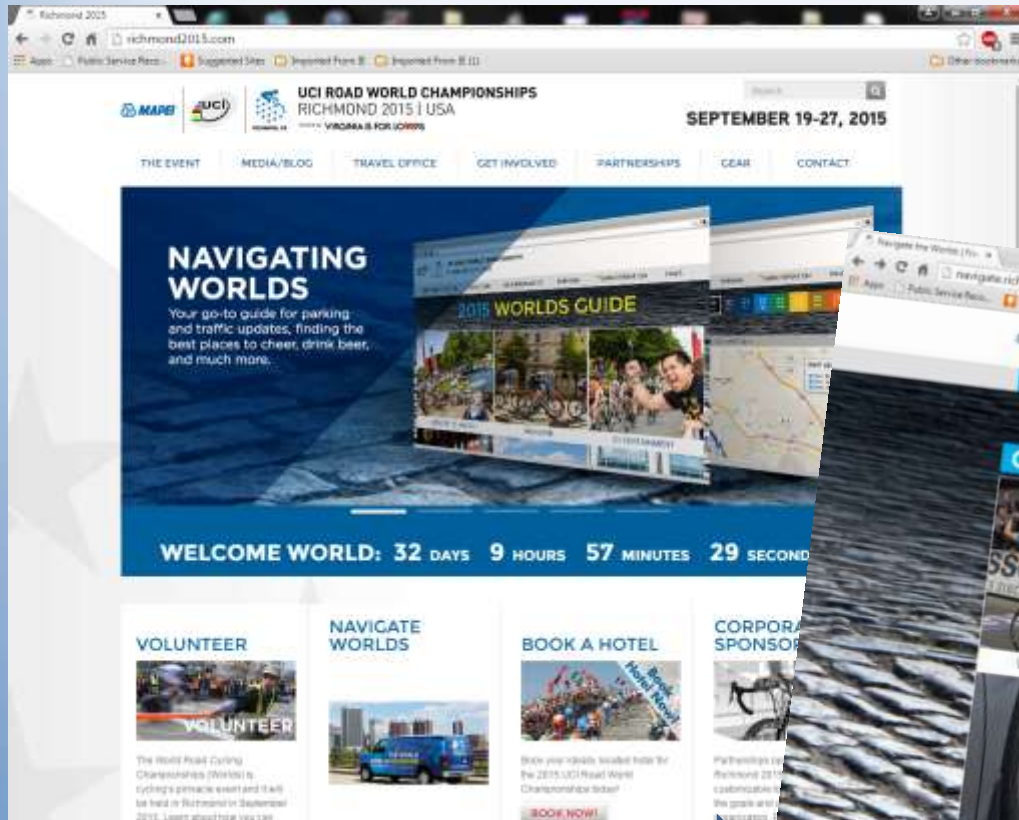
Richmond 2015

richmond2015.com

Apps Public Service Reco... Suggested Sites Imported From IE Imported From IE (1)

Other bookmarks

MAPEI

UCI ROAD WORLD CHAMPIONSHIPS RICHMOND 2015 | USA

VIRGINIA IS FOR LOVERS

Search

SEPTEMBER 19-27, 2015

THE EVENT MEDIA/BLOG TRAVEL OFFICE GET INVOLVED PARTNERSHIPS GEAR CONTACT

NAVIGATING WORLDS

Your go-to guide for parking and traffic updates, finding the best places to cheer, drink beer, and much more.

2015 WORLDS GUIDE

WELCOME WORLD: 32 DAYS 9 HOURS 57 MINUTES 29 SECOND

VOLUNTEER

VOLUNTEER

The World Road Cycling Championships (Worlds) is cycling's pinnacle event and it will be held in Richmond in September 2015. Learn about how you can

NAVIGATE WORLDS

BOOK A HOTEL

Book Hotel Now!

Book your ideally located hotel for the 2015 UCI Road World Championships today!

BOOK NOW!

CORPORA SPONSOR

Partnerships op Richmond 2015 customizable the goals and

Navigate the Worlds | Ri

navigate.rich

Apps Public Service Reco...